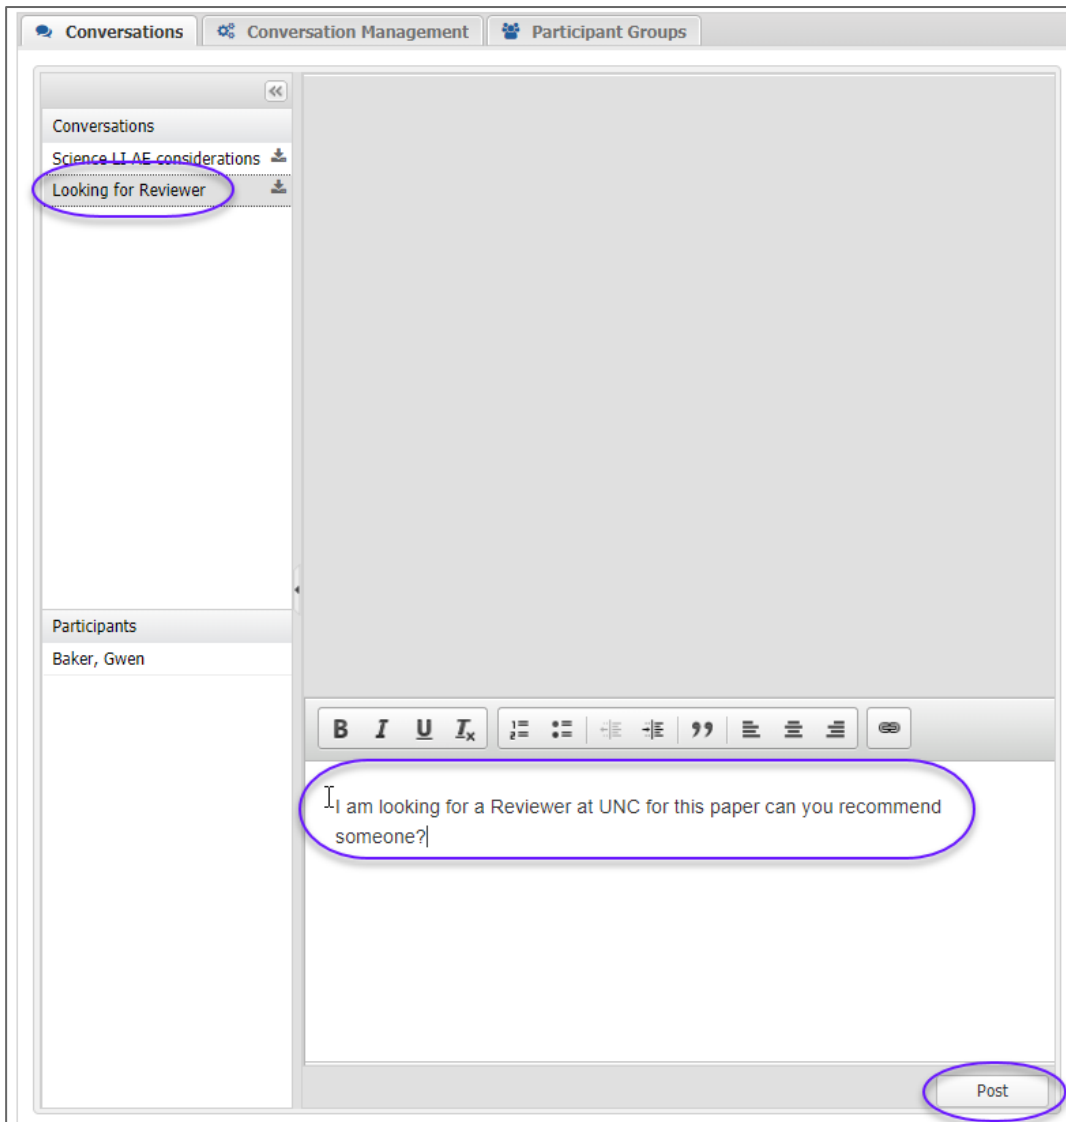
Conversations | Conversation Management | Participant Groups

Conversations
Science LI AE considerations
Looking for Reviewer

Participants
Baker, Gwen

B I U $I_x$

I am looking for a Reviewer at UNC for this paper can you recommend someone?

Post